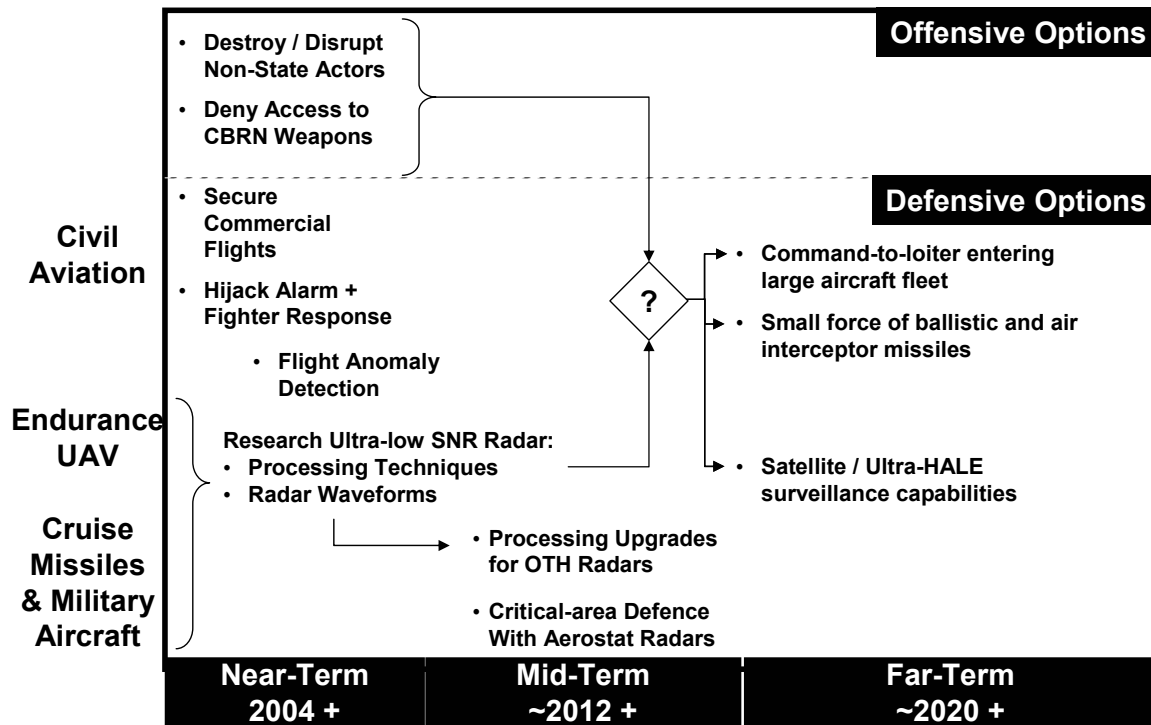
Offensive Options

• Destroy / Disrupt Non-State Actors

• Deny Access to CBRN Weapons

Defensive Options

Civil Aviation

• Secure Commercial Flights

• Hijack Alarm + Fighter Response

• Flight Anomaly Detection

?

• Command-to-loiter entering large aircraft fleet

• Small force of ballistic and air interceptor missiles

Endurance UAV

Research Ultra-low SNR Radar:
• Processing Techniques
• Radar Waveforms

• Satellite / Ultra-HALE surveillance capabilities

Cruise Missiles & Military Aircraft

• Processing Upgrades for OTH Radars

• Critical-area Defence With Aerostat Radars

Near-Term 2004 +

Mid-Term ~2012 +

Far-Term ~2020 +